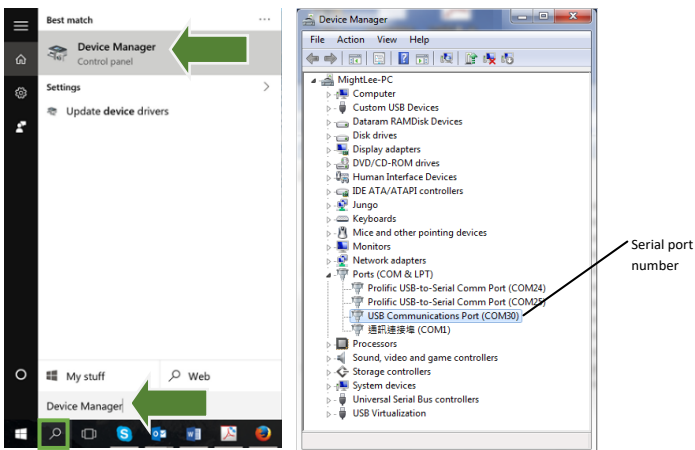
Best match

Device Manager
Control panel

Settings

Update device drivers

My stuff

Web

Device Manager

Device Manager

File Action View Help

MightLee-PC
Computer
Custom USB Devices
Dataram RAMDisk Devices
Disk drives
Display adapters
DVD/CD-ROM drives
Human Interface Devices
IDE ATA/ATAPI controllers
Jungo
Keyboards
Mice and other pointing devices
Monitors
Network adapters
Ports (COM & LPT)
Prolific USB-to-Serial Comm Port (COM24)
Prolific USB-to-Serial Comm Port (COM25)
USB Communications Port (COM30)
通訊連接埠 (COM1)
Processors
Sound, video and game controllers
Storage controllers
System devices
Universal Serial Bus controllers
USB Virtualization

Serial port number